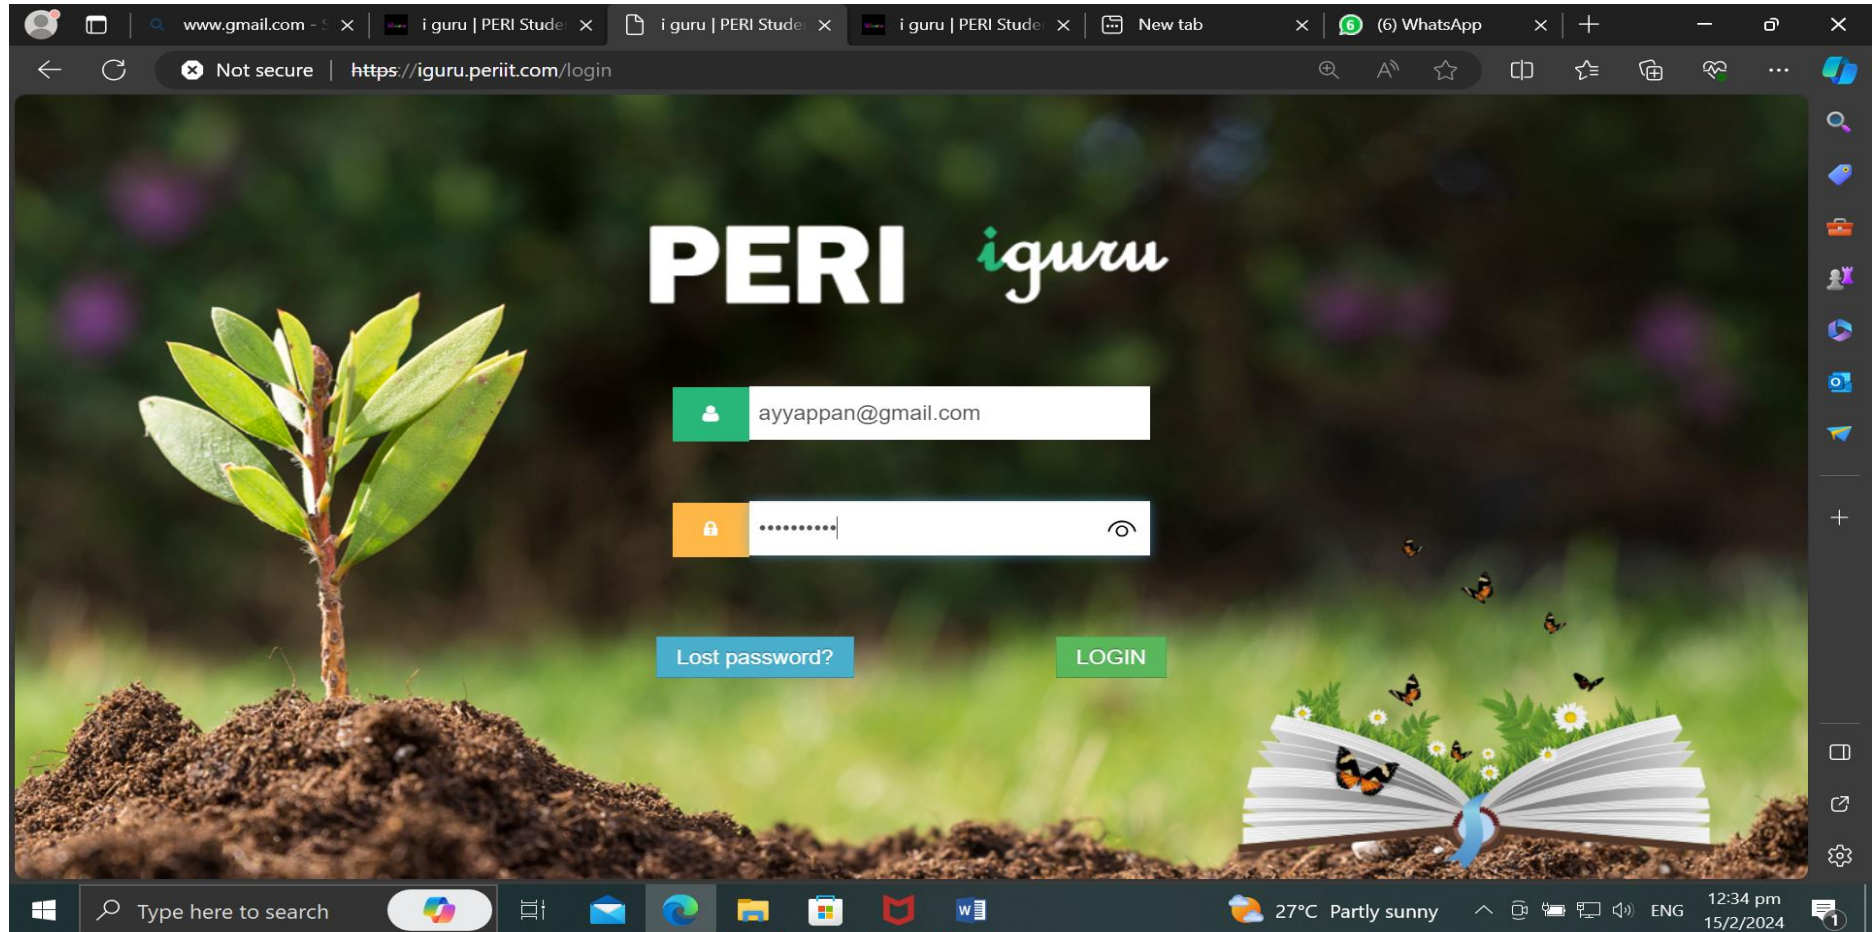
www.gmail.com - S | i guru | PERI Stude | i guru | PERI Stude | i guru | PERI Stude | New tab | (6) WhatsApp

Not secure | https://iguru.periit.com/login

PERI iguru

ayyappan@gmail.com

••••••••••

Lost password?

LOGIN

Type here to search

27°C Partly sunny

ENG

12:34 pm
15/2/2024